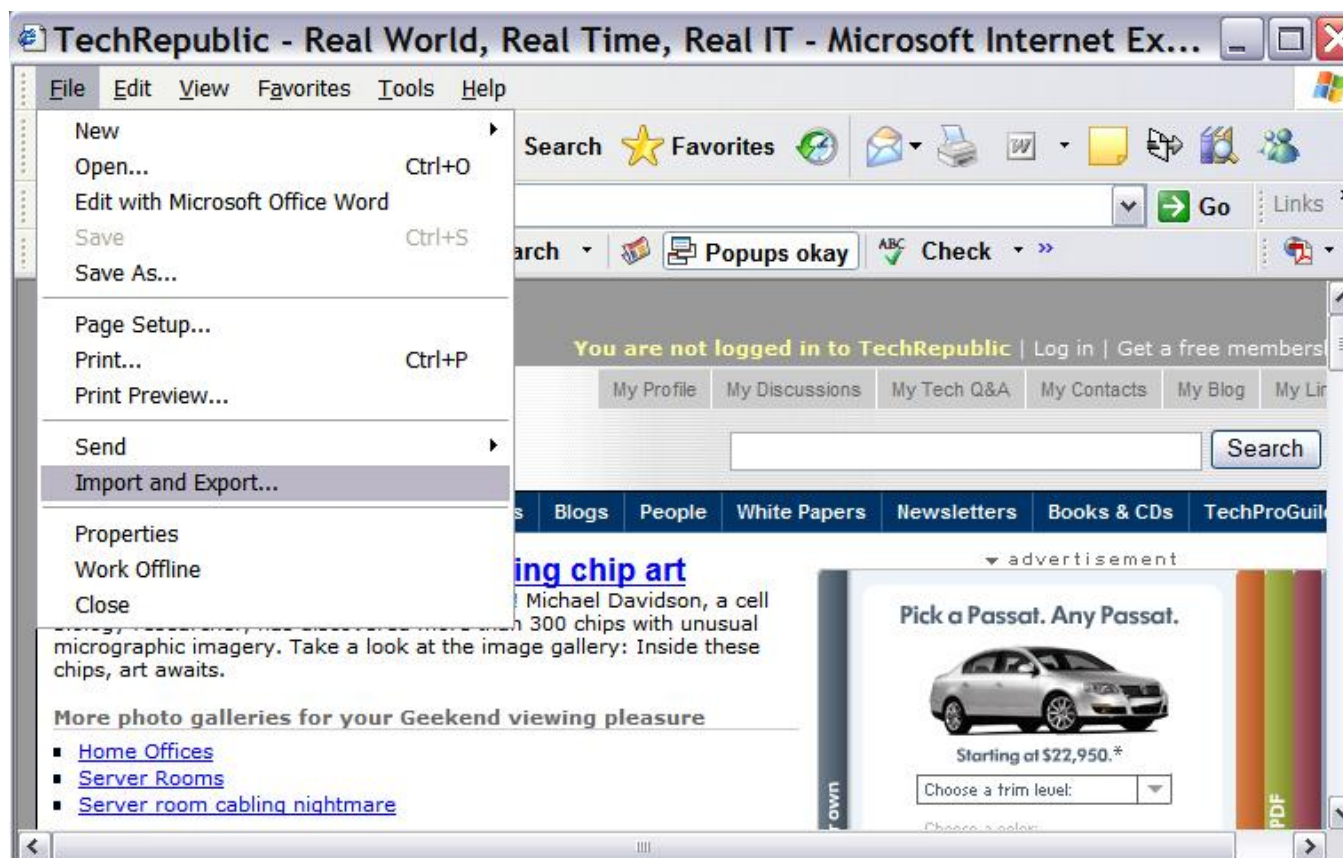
TechRepublic - Real World, Real Time, Real IT - Microsoft Internet Ex...

File Edit View Favorites Tools Help

New
Open... Ctrl+O
Edit with Microsoft Office Word
Save Ctrl+S
Save As...
Page Setup...
Print... Ctrl+P
Print Preview...
Send
Import and Export...
Properties
Work Offline
Close

Search Favorites

Go Links

arch Popups okay Check »

You are not logged in to TechRepublic | Log in | Get a free members

My Profile | My Discussions | My Tech Q&A | My Contacts | My Blog | My Li

Search

s | Blogs | People | White Papers | Newsletters | Books & CDs | TechProGui

ing chip art

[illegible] Michael Davidson, a cell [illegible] 300 chips with unusual micrographic imagery. Take a look at the image gallery: Inside these chips, art awaits.

More photo galleries for your Geekend viewing pleasure

- Home Offices
- Server Rooms
- Server room cabling nightmare

advertisement

Pick a Passat. Any Passat.

Starting at $22,950.*

Choose a trim level:

Choose a color:

own

PDF